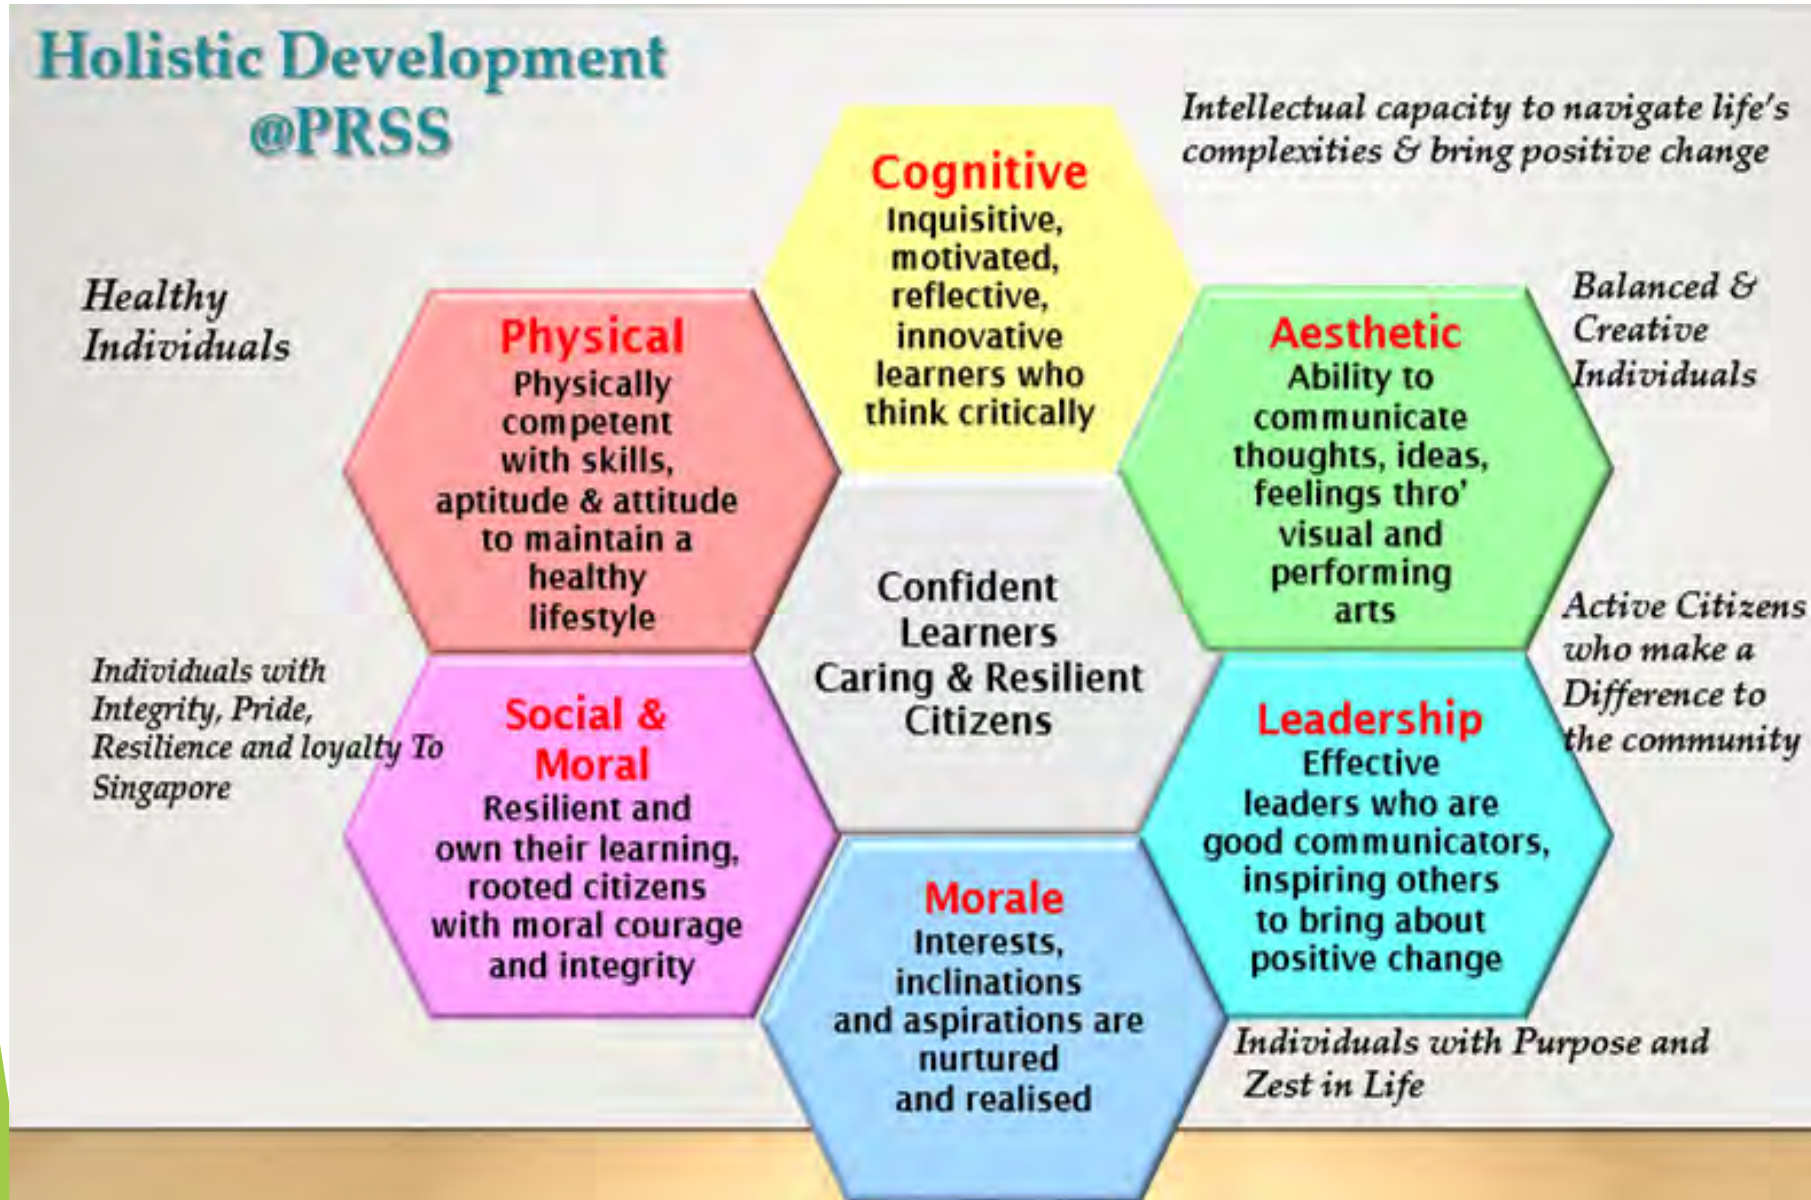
Holistic Development @PRSS

Intellectual capacity to navigate life's complexities & bring positive change

Cognitive
Inquisitive, motivated, reflective, innovative learners who think critically

Healthy Individuals

Physical
Physically competent with skills, aptitude & attitude to maintain a healthy lifestyle

Aesthetic
Ability to communicate thoughts, ideas, feelings thro' visual and performing arts

Balanced & Creative Individuals

Confident Learners
Caring & Resilient Citizens

Individuals with Integrity, Pride, Resilience and loyalty To Singapore

Social & Moral
Resilient and own their learning, rooted citizens with moral courage and integrity

Active Citizens who make a Difference to the community

Leadership
Effective leaders who are good communicators, inspiring others to bring about positive change

Morale
Interests, inclinations and aspirations are nurtured and realised

Individuals with Purpose and Zest in Life